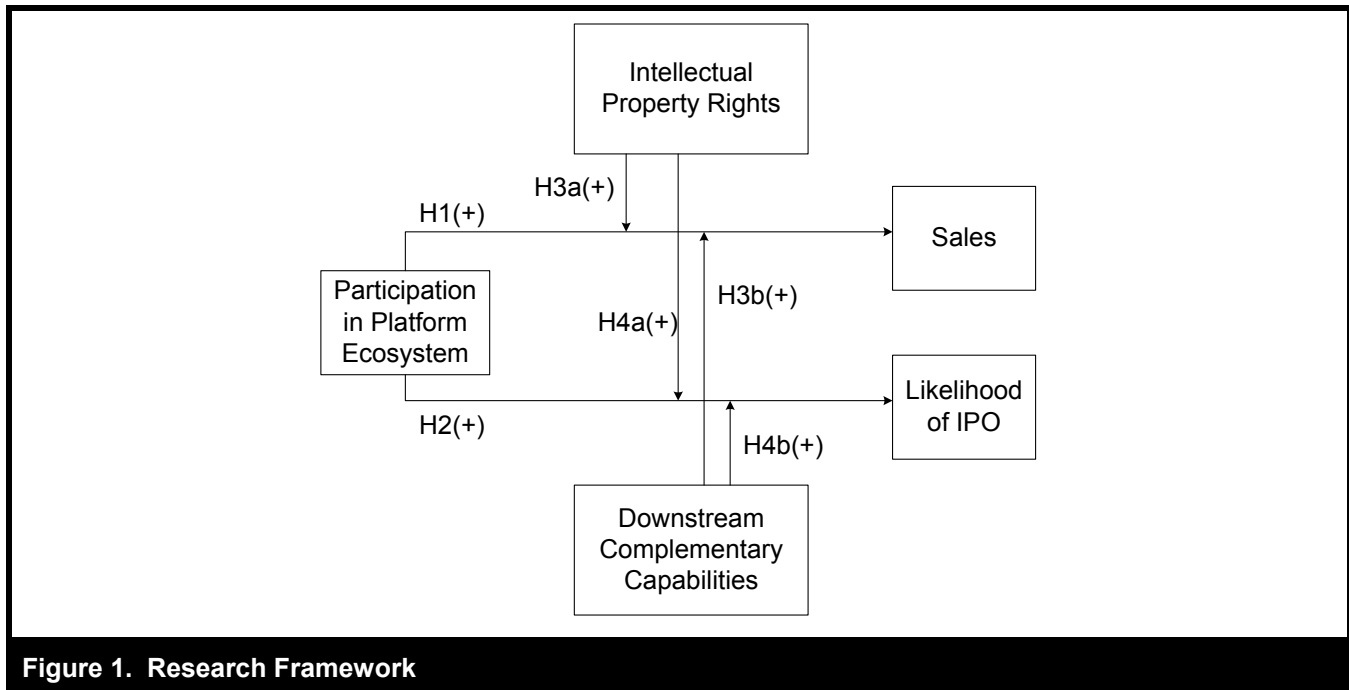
Intellectual Property Rights

H3a(+)

H1(+)

Sales

Participation in Platform Ecosystem

H4a(+)

H3b(+)

Likelihood of IPO

H2(+)

H4b(+)

Downstream Complementary Capabilities

Figure 1. Research Framework